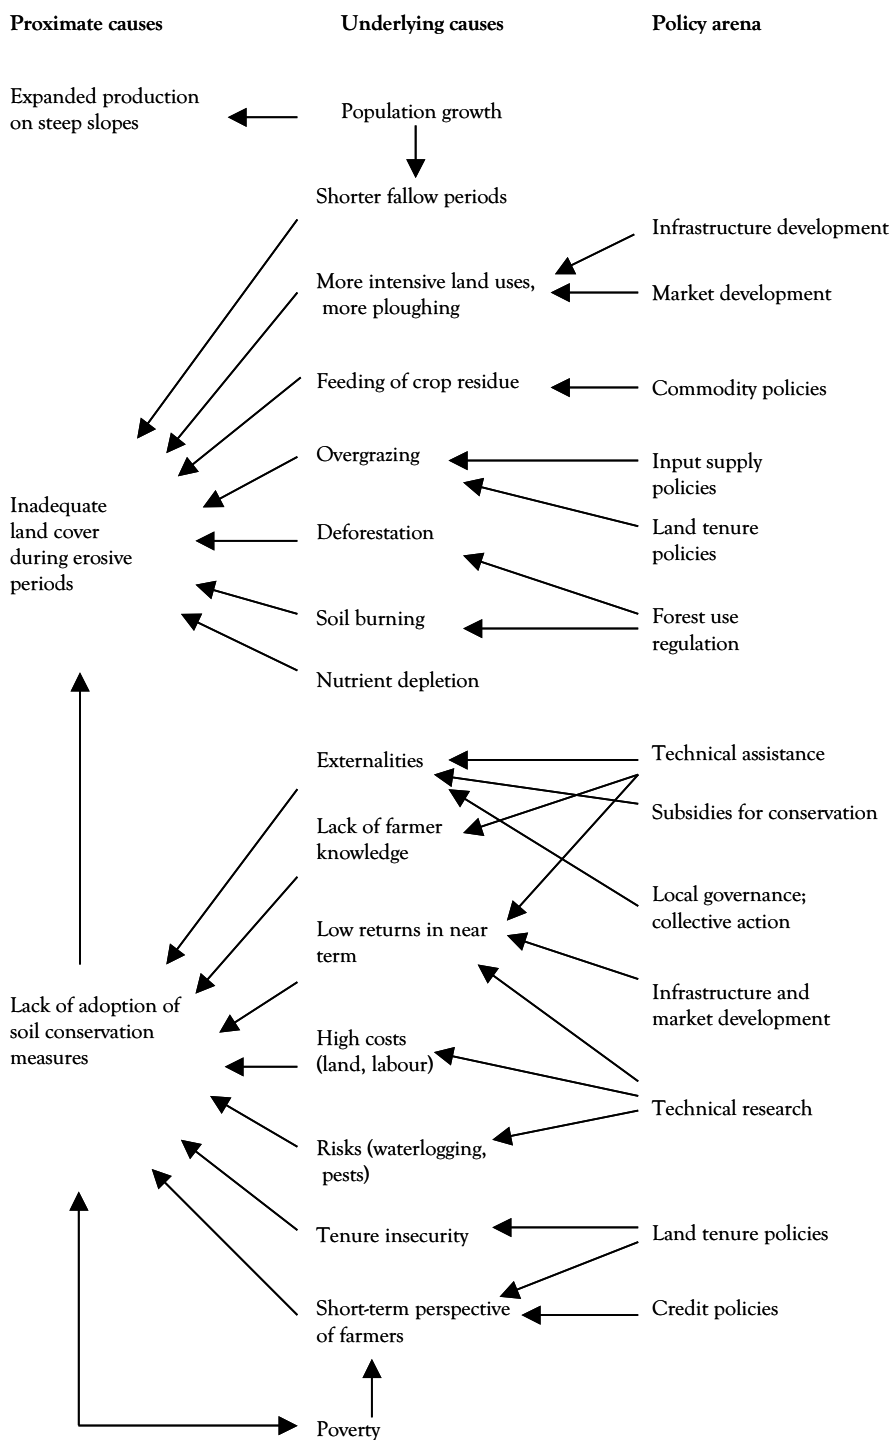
Proximate causes

Underlying causes

Policy arena

Expanded production on steep slopes

Population growth

Shorter fallow periods

Infrastructure development

More intensive land uses, more ploughing

Market development

Feeding of crop residue

Commodity policies

Overgrazing

Input supply policies

Inadequate land cover during erosive periods

Deforestation

Land tenure policies

Soil burning

Forest use regulation

Nutrient depletion

Externalities

Technical assistance

Subsidies for conservation

Lack of farmer knowledge

Local governance; collective action

Low returns in near term

Lack of adoption of soil conservation measures

Infrastructure and market development

High costs (land, labour)

Technical research

Risks (waterlogging, pests)

Tenure insecurity

Land tenure policies

Short-term perspective of farmers

Credit policies

Poverty